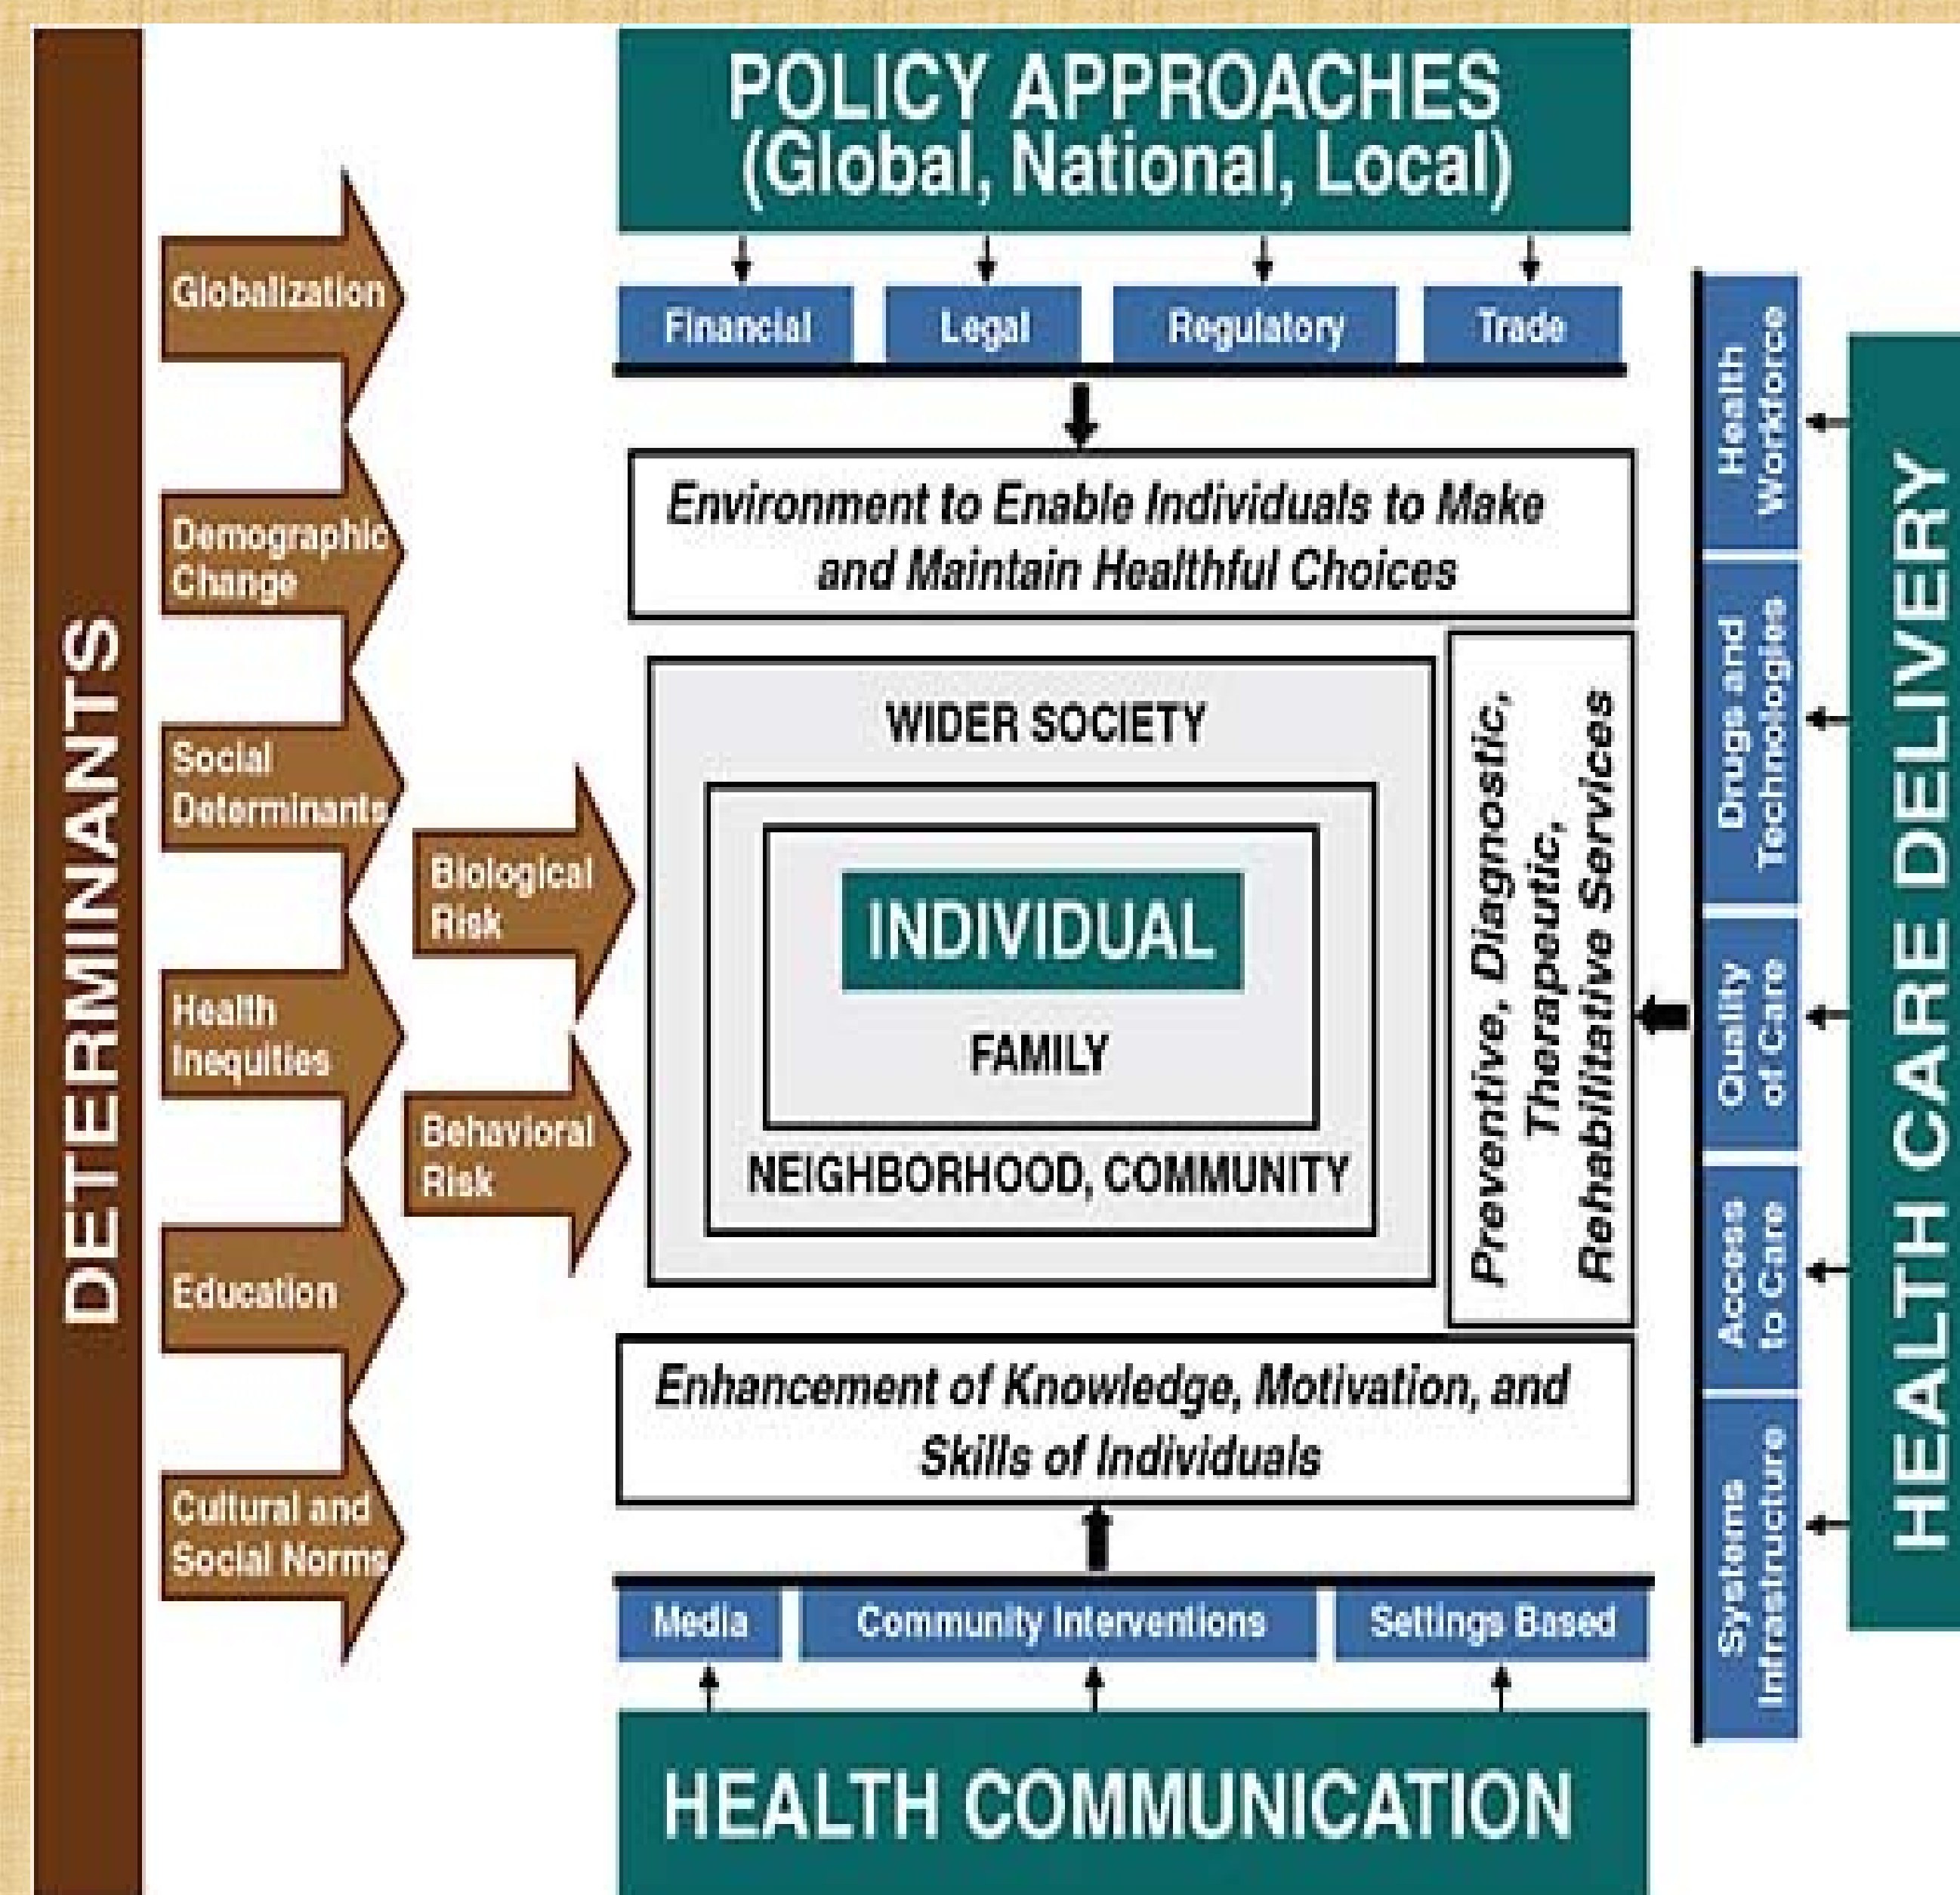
DETERMINANTS

Globalization

Demographic Change

Social Determinants

Health Inequities

Education

Cultural and Social Norms

Biological Risk

Behavioral Risk

POLICY APPROACHES (Global, National, Local)

Financial

Legal

Regulatory

Trade

Environment to Enable Individuals to Make and Maintain Healthful Choices

WIDER SOCIETY

INDIVIDUAL

FAMILY

NEIGHBORHOOD, COMMUNITY

Preventive, Diagnostic, Therapeutic, Rehabilitative Services

Enhancement of Knowledge, Motivation, and Skills of Individuals

Media

Community Interventions

Settings Based

HEALTH COMMUNICATION

Health Workforce

Drugs and Technologies

Quality of Care

Access to Care

Systems Infrastructure

HEALTH CARE DELIVERY